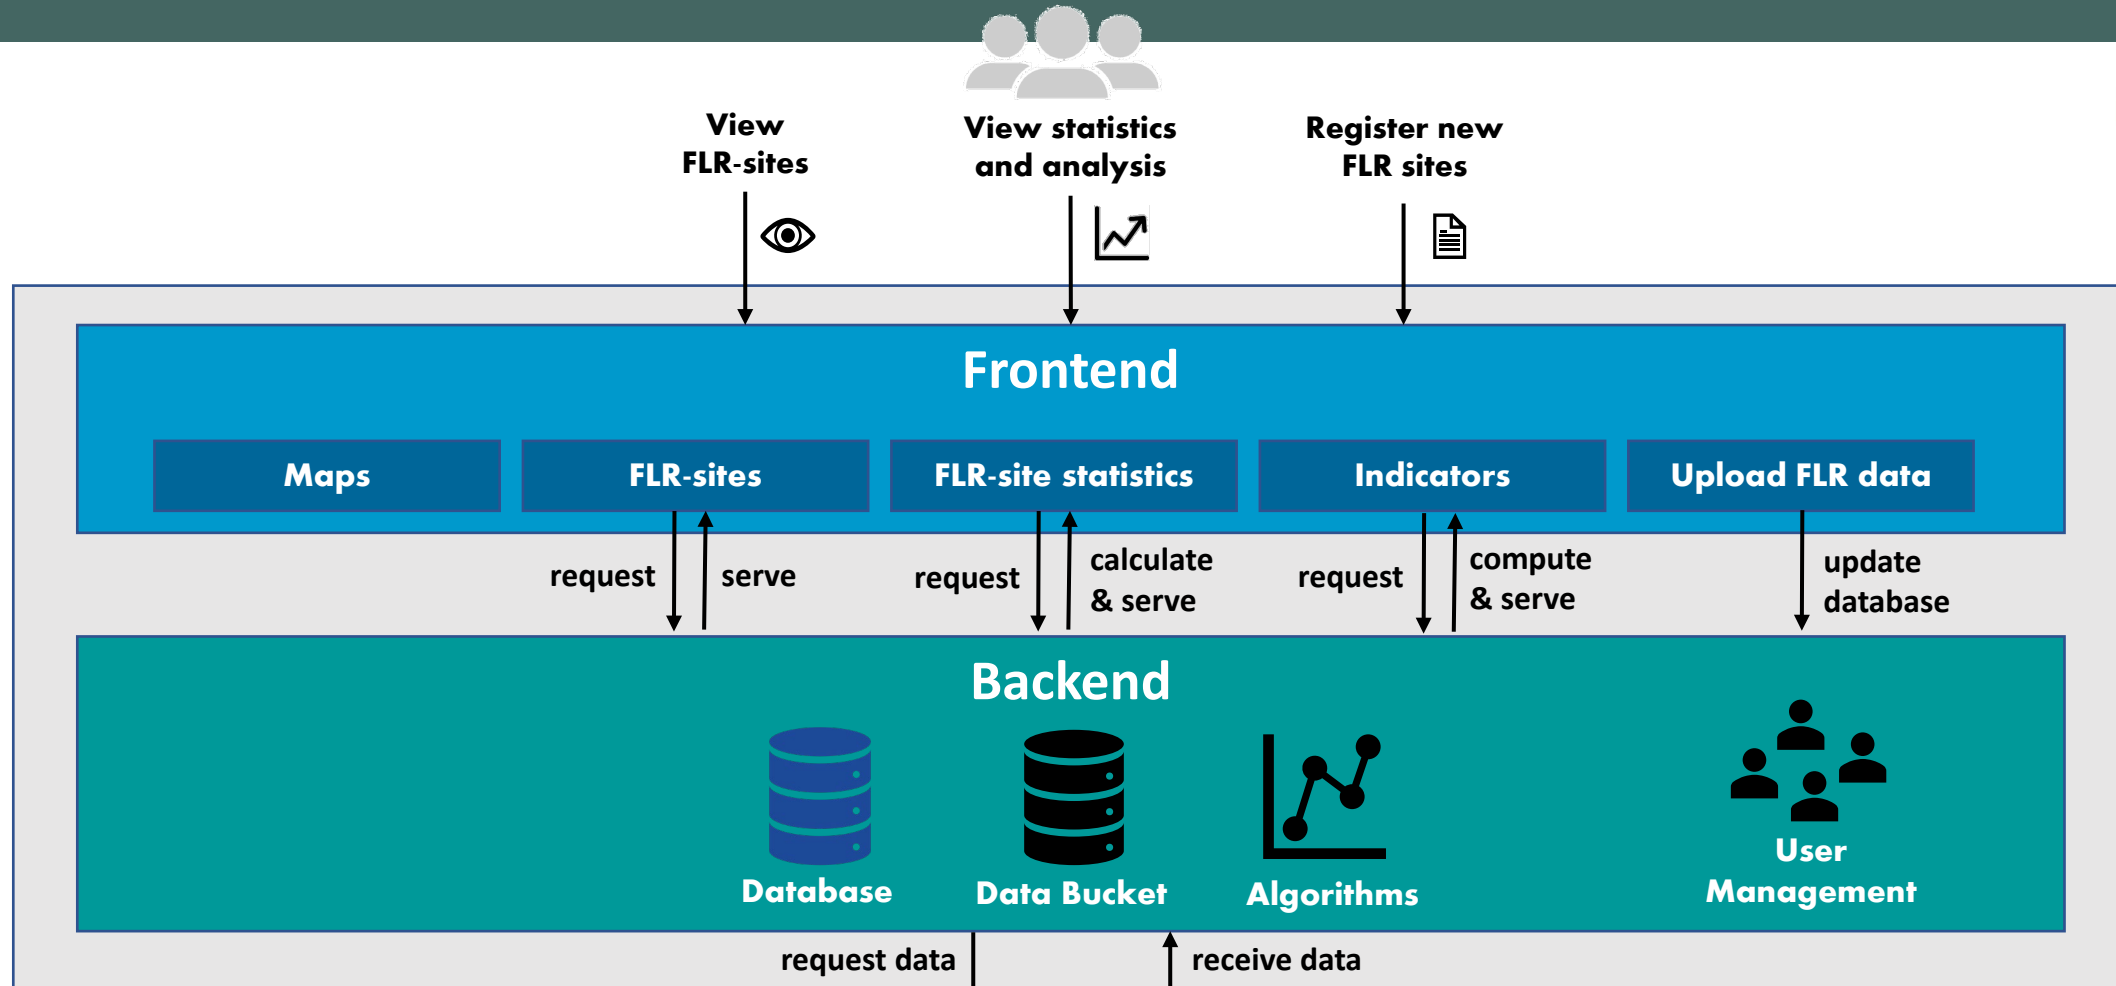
View FLR-sites

View statistics and analysis

Register new FLR sites

Frontend

Maps

FLR-sites

FLR-site statistics

Indicators

Upload FLR data

request

serve

request

calculate & serve

request

compute & serve

update database

Backend

Database

Data Bucket

Algorithms

User Management

request data

receive data